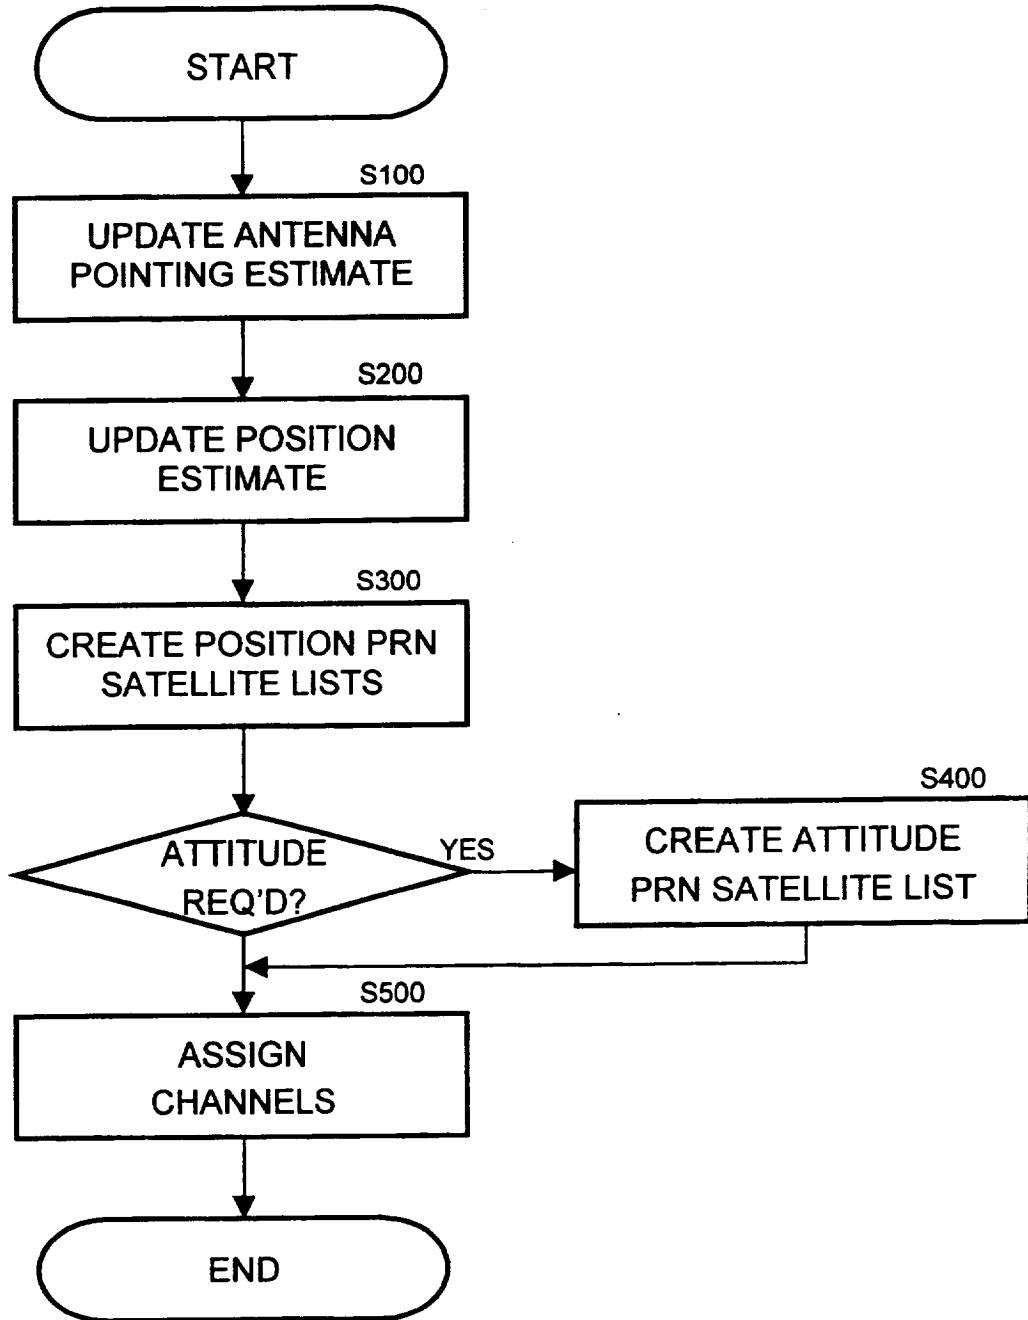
START

S100

UPDATE ANTENNA POINTING ESTIMATE

S200

UPDATE POSITION ESTIMATE

S300

CREATE POSITION PRN SATELLITE LISTS

ATTITUDE REQ'D?

YES

S400

CREATE ATTITUDE PRN SATELLITE LIST

S500

ASSIGN CHANNELS

END